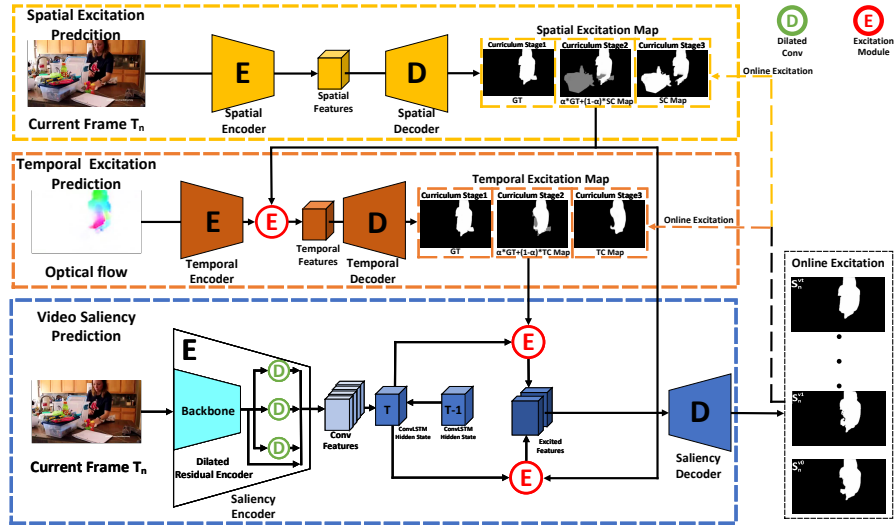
Spatial Excitation Prediction

Current Frame $T_n$

E

Spatial Encoder

Spatial Features

D

Spatial Decoder

Spatial Excitation Map

Curriculum Stage1

GT

Curriculum Stage2

α*GT+(1-α)*SC Map

Curriculum Stage3

SC Map

D

Dilated Conv

E

Excitation Module

Online Excitation

Temporal Excitation Prediction

Optical flow

E

Temporal Encoder

E

Temporal Features

D

Temporal Decoder

Temporal Excitation Map

Curriculum Stage1

GT

Curriculum Stage2

α*GT+(1-α)*TC Map

Curriculum Stage3

TC Map

Online Excitation

Online Excitation

$S_n^{vt}$

$S_n^{v1}$

$S_n^{v0}$

Video Saliency Prediction

E

Backbone

D

D

D

Dilated Residual Encoder

Saliency Encoder

Current Frame $T_n$

Conv Features

T

ConvLSTM Hidden State

T-1

ConvLSTM Hidden State

E

Excited Features

E

D

Saliency Decoder